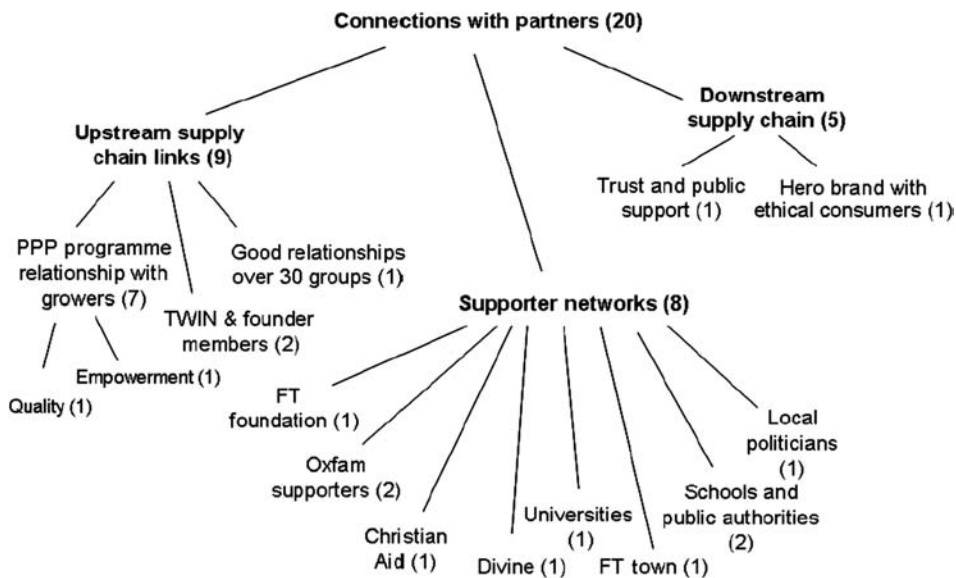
Connections with partners (20)

Upstream supply chain links (9)

Downstream supply chain (5)

Trust and public support (1)

Hero brand with ethical consumers (1)

PPP programme relationship with growers (7)

Good relationships over 30 groups (1)

Supporter networks (8)

TWIN & founder members (2)

Empowerment (1)

Quality (1)

FT foundation (1)

Oxfam supporters (2)

Christian Aid (1)

Divine (1)

Universities (1)

FT town (1)

Schools and public authorities (2)

Local politicians (1)